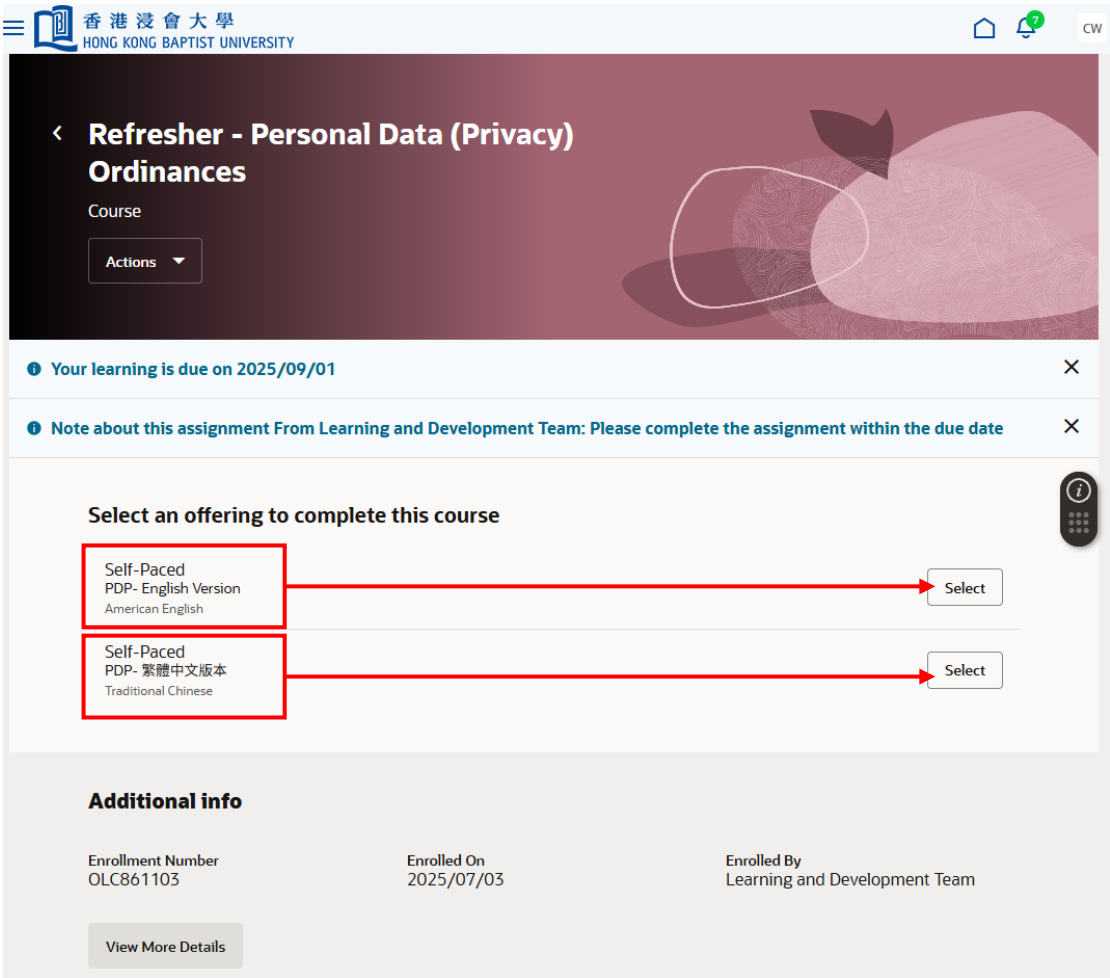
香港浸會大學
HONG KONG BAPTIST UNIVERSITY

7

CW

Refresher - Personal Data (Privacy) Ordinances

Course

Actions

Your learning is due on 2025/09/01

Note about this assignment From Learning and Development Team: Please complete the assignment within the due date

Select an offering to complete this course

Self-Paced
PDP- English Version
American English

Select

Self-Paced
PDP- 繁體中文版本
Traditional Chinese

Select

Additional info

Enrollment Number
OLC861103

Enrolled On
2025/07/03

Enrolled By
Learning and Development Team

View More Details